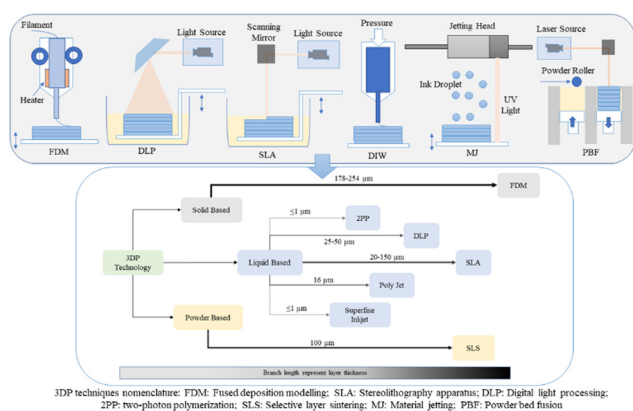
Filament

Heater

FDM

Light Source

DLP

Scanning Mirror

Light Source

SLA

Pressure

DIW

Jetting Head

Ink Droplet

UV Light

MJ

Laser Source

Powder Roller

PBF

Solid Based

178-254 μm

FDM

3DP Technology

≤1 μm

2PP

25-50 μm

DLP

Liquid Based

20-150 μm

SLA

16 μm

Poly Jet

≤1 μm

Superfine Inkjet

Powder Based

100 μm

SLS

Branch length represent layer thickness

3DP techniques nomenclature: FDM: Fused deposition modelling; SLA: Stereolithography apparatus; DLP: Digital light processing; 2PP: two-photon polymerization; SLS: Selective layer sintering; MJ: Material jetting; PBF: Powder bed fusion